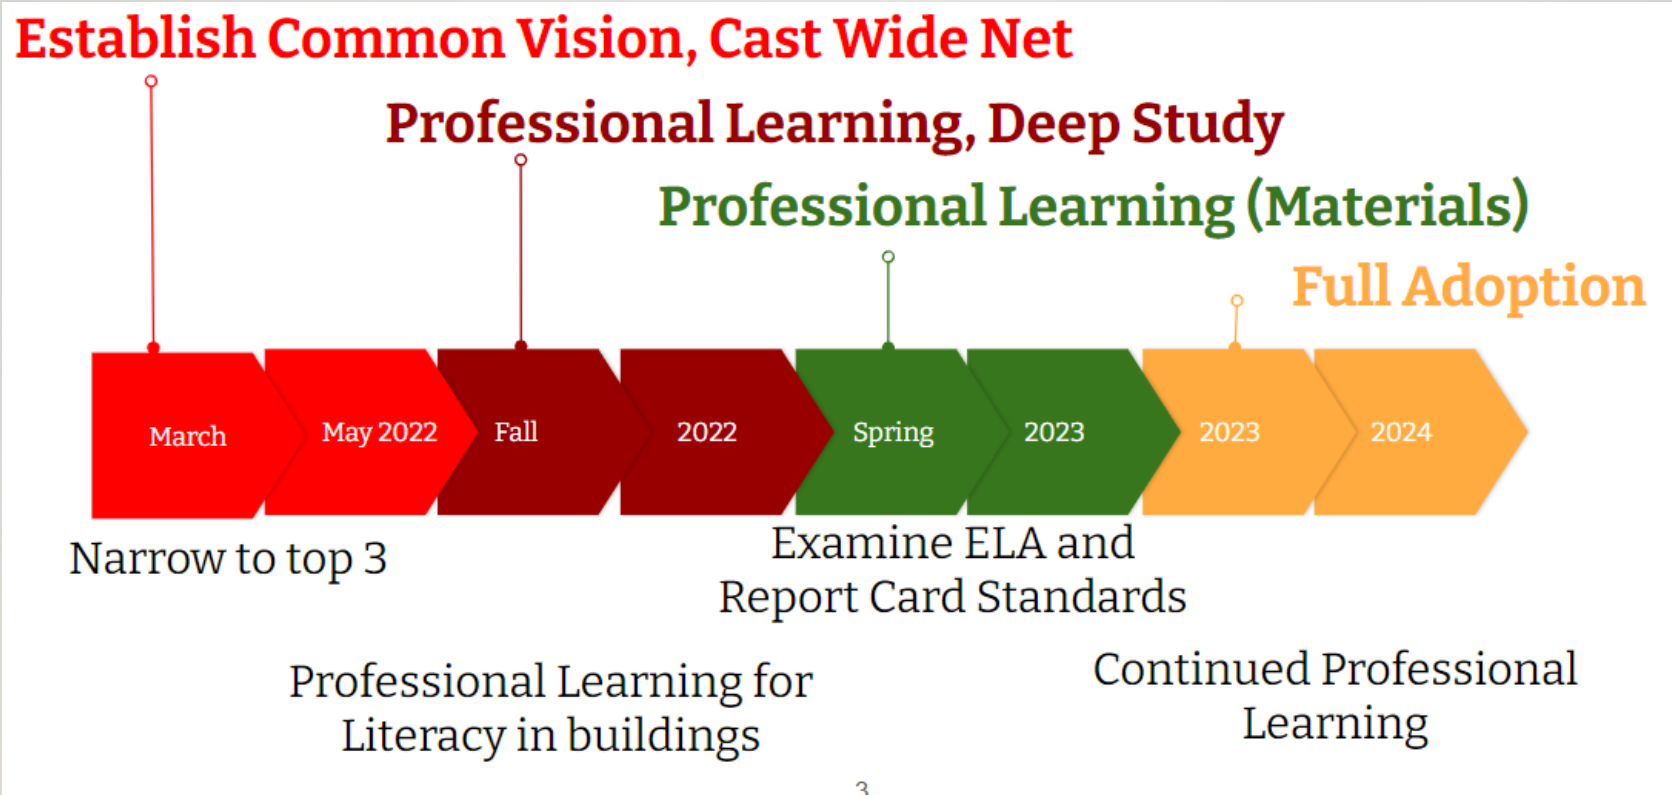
Establish Common Vision, Cast Wide Net

Professional Learning, Deep Study

Professional Learning (Materials)

Full Adoption

March

May 2022

Fall

2022

Spring

2023

2023

2024

Narrow to top 3

Examine ELA and Report Card Standards

Professional Learning for Literacy in buildings

Continued Professional Learning

3